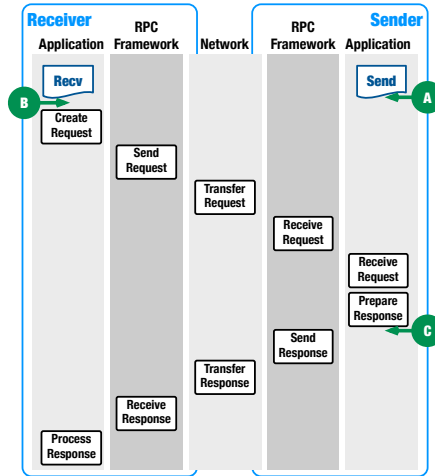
Receiver

Sender

Application

RPC Framework

Network

RPC Framework

Application

Recv

Send

B

A

Create Request

Send Request

Transfer Request

Receive Request

Receive Request

Prepare Response

C

Send Response

Transfer Response

Receive Response

Process Response